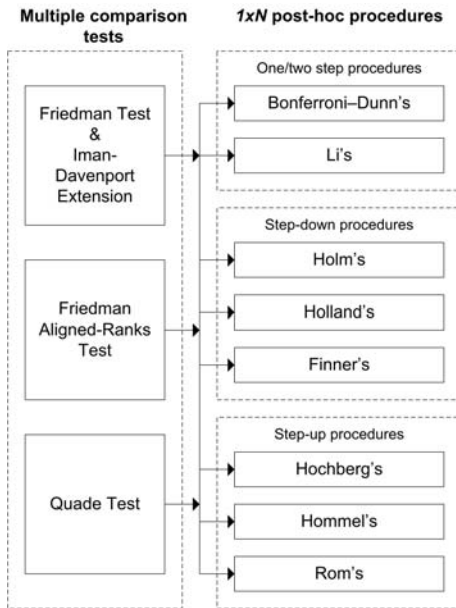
Multiple comparison tests

Friedman Test & Iman-Davenport Extension

Friedman Aligned-Ranks Test

Quade Test

*1xN* post-hoc procedures

One/two step procedures

Bonferroni–Dunn's

Li's

Step-down procedures

Holm's

Holland's

Finner's

Step-up procedures

Hochberg's

Hommel's

Rom's